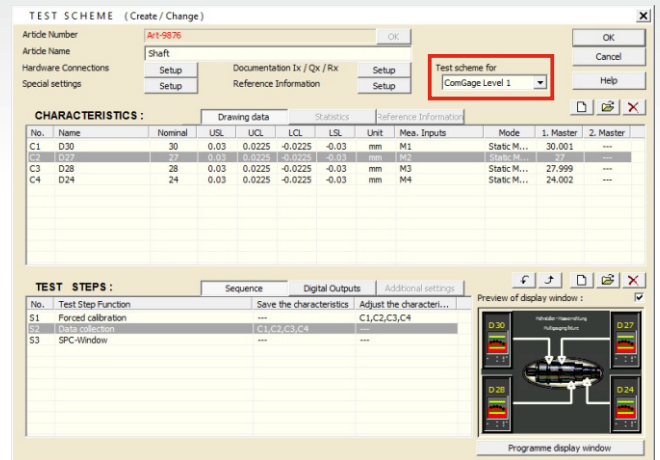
TEST SCHEME (Create / Change)

Article Number Art-9876 OK

Article Name Shaft

Hardware Connections Setup Documentation Ix / Qx / Rx Setup

Special settings Setup Reference Information Setup

Test scheme for
ComGage Level 1

OK
Cancel
Help

CHARACTERISTICS :

Drawing data Statistics Reference Information

| No. | Name | Nominal | USL | UCL | LCL | LSL | Unit | Mea. Inputs | Mode | 1. Master | 2. Master |
|---|---|---|---|---|---|---|---|---|---|---|---|
| C1 | D30 | 30 | 0.03 | 0.0225 | -0.0225 | -0.03 | mm | M1 | Static M... | 30.001 | --- |
| C2 | D27 | 27 | 0.03 | 0.0225 | -0.0225 | -0.03 | mm | M2 | Static M... | 27 | --- |
| C3 | D28 | 28 | 0.03 | 0.0225 | -0.0225 | -0.03 | mm | M3 | Static M... | 27.999 | --- |
| C4 | D24 | 24 | 0.03 | 0.0225 | -0.0225 | -0.03 | mm | M4 | Static M... | 24.002 | --- |

TEST STEPS :

Sequence Digital Outputs Additional settings

| No. | Test Step Function | Save the characteristics | Adjust the characteri... |
|---|---|---|---|
| S1 | Forced calibration | --- | C1,C2,C3,C4 |
| S2 | Data collection | C1,C2,C3,C4 | --- |
| S3 | SPC-Window | --- | --- |

Preview of display window :

D30 D27 D28 D24

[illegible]

Programme display window